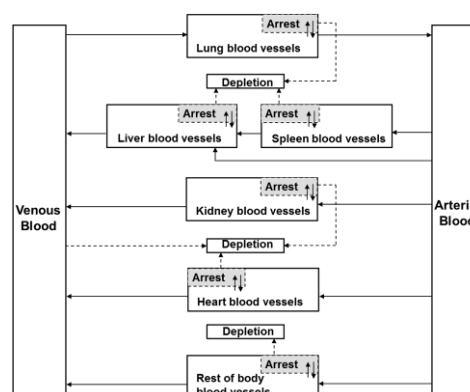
Arrest
Lung blood vessels
Depletion
Arrest
Liver blood vessels
Arrest
Spleen blood vessels
Venous Blood
Arrest
Kidney blood vessels
Arteri
Blood
Depletion
Arrest
Heart blood vessels
Depletion
Arrest
Rest of body
blood vessels